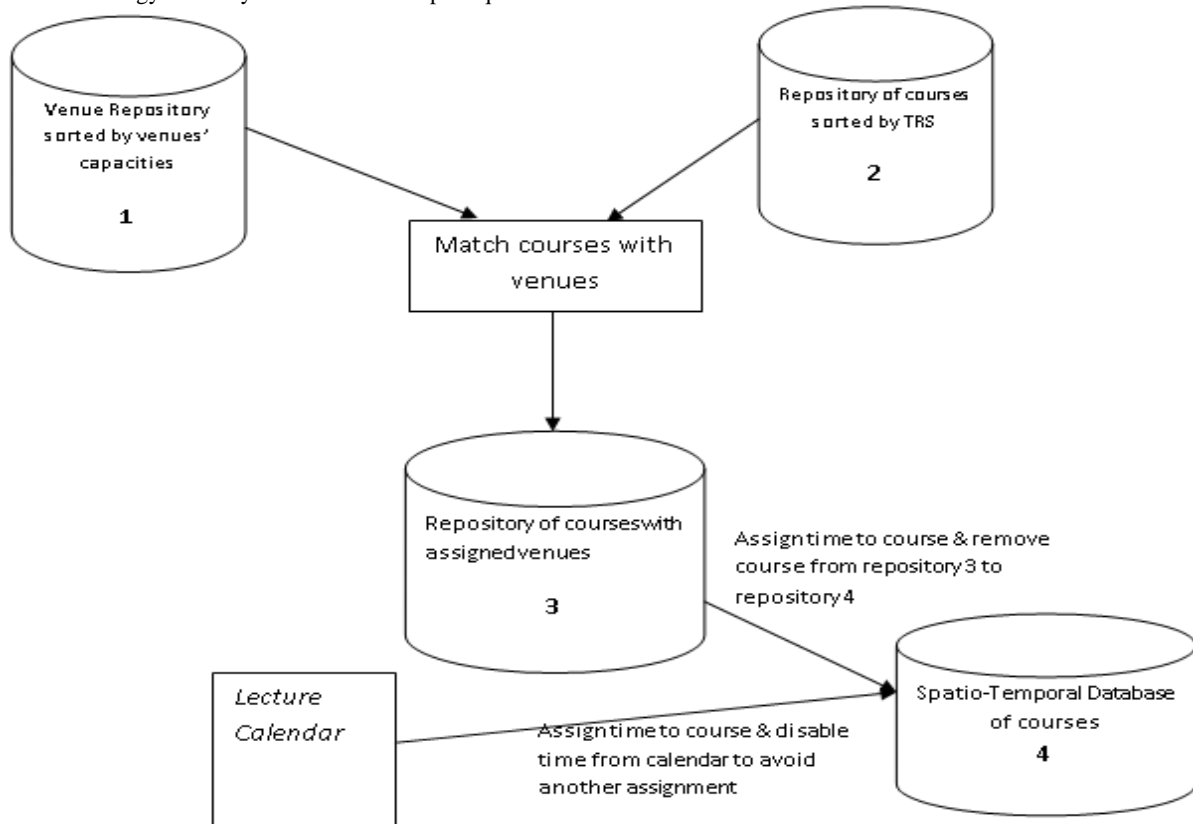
Venue Repository sorted by venues' capacities

1

Repository of courses sorted by TRS

2

Match courses with venues

Repository of courseswith assignedvenues

3

Assigntime to course & remove course from repository 3 to repository 4

Lecture Calendar

Assigntime to course & disable time from calendar to avoid another assignment

Spatio-Temporal Database of courses

4